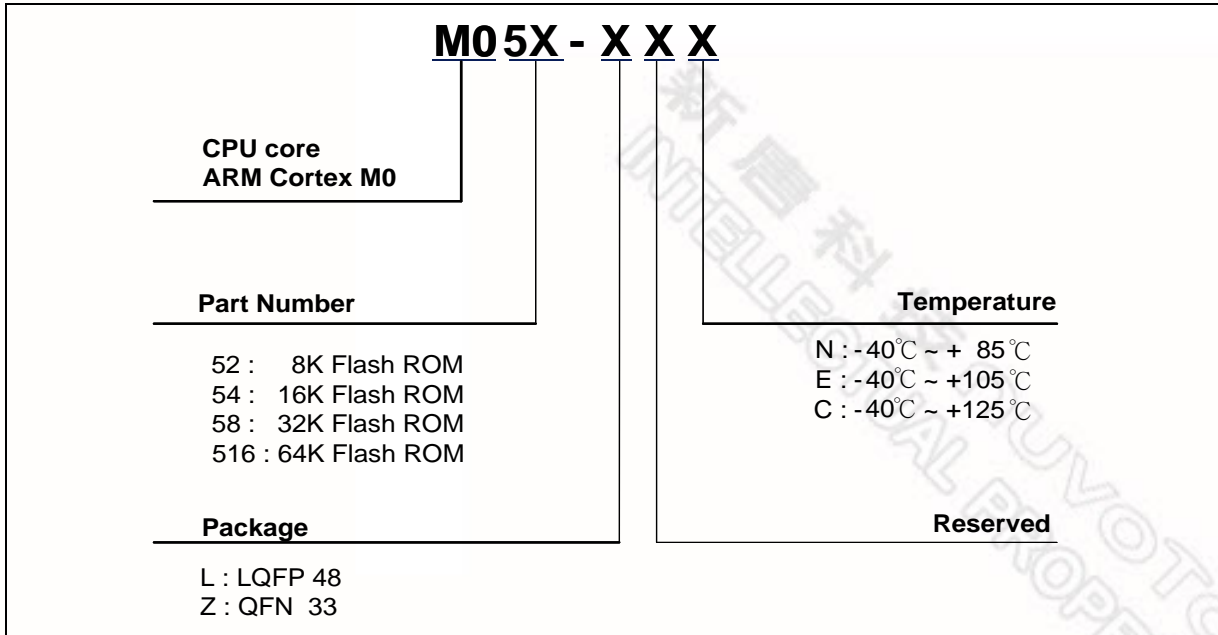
M0 5X - X X X

CPU core
ARM Cortex M0

Part Number

52 : 8K Flash ROM
54 : 16K Flash ROM
58 : 32K Flash ROM
516 : 64K Flash ROM

Package

L : LQFP 48
Z : QFN 33

Temperature

N : -40℃ ~ + 85℃
E : -40℃ ~ +105℃
C : -40℃ ~ +125℃

Reserved

新唐科技
NUVOTON INTELLECTUAL PROPERTY